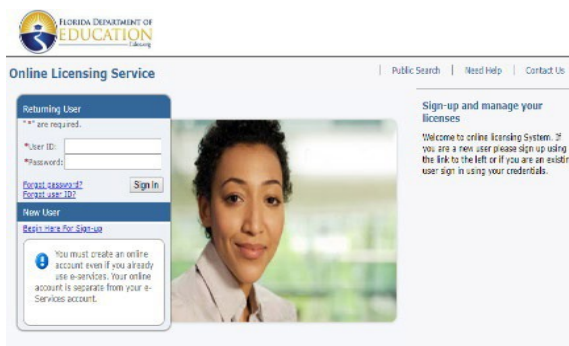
FLORIDA DEPARTMENT OF EDUCATION

Online Licensing Service

| Public Search | Need Help | Contact Us

Returning User

"*" are required.

*User ID:

*Password:

Forgot password?

Forgot user ID?

Sign In

New User

Begin Here For Sign-up

You must create an online account even if you already use e-services. Your online account is separate from your e-Services account.

Sign-up and manage your licenses

Welcome to online licensing System. If you are a new user please sign up using the link to the left or if you are an existin user sign in using your credentials.